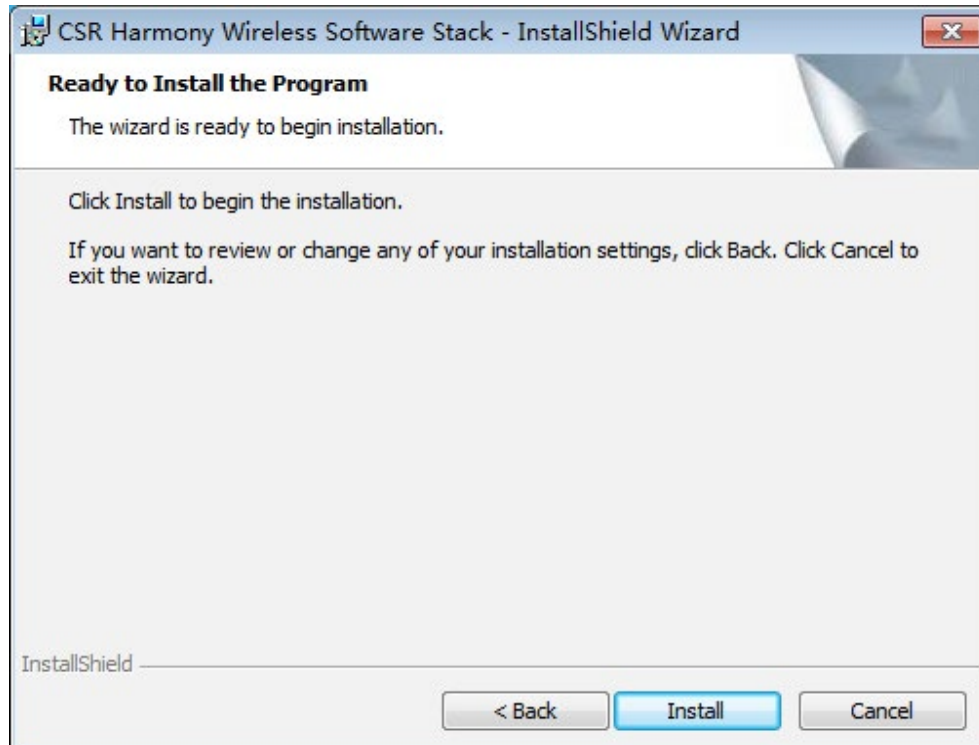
CSR Harmony Wireless Software Stack - InstallShield Wizard

Ready to Install the Program

The wizard is ready to begin installation.

Click Install to begin the installation.

If you want to review or change any of your installation settings, click Back. Click Cancel to exit the wizard.

InstallShield

< Back

Install

Cancel